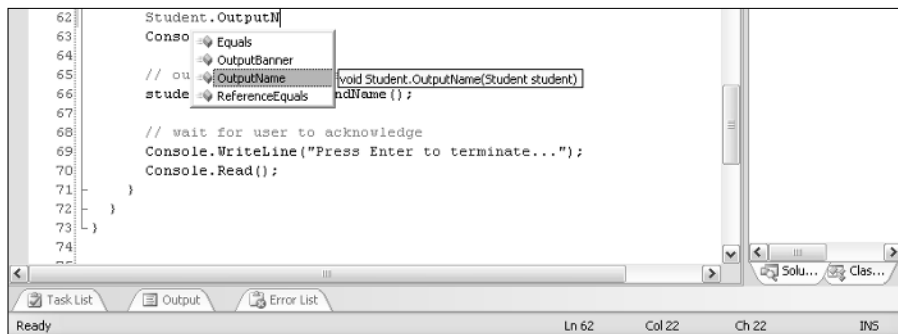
62 Student.OutputN
63 Conso
64
65 // ou
66 stude ndName();
67
68 // wait for user to acknowledge
69 Console.WriteLine("Press Enter to terminate...");
70 Console.Read();
71 }
72 }
73 }
74

Equals
OutputBanner
OutputName
ReferenceEquals

void Student.OutputName(Student student)

Solu... Clas...

Task List
Output
Error List

Ready
Ln 62
Col 22
Ch 22
INS